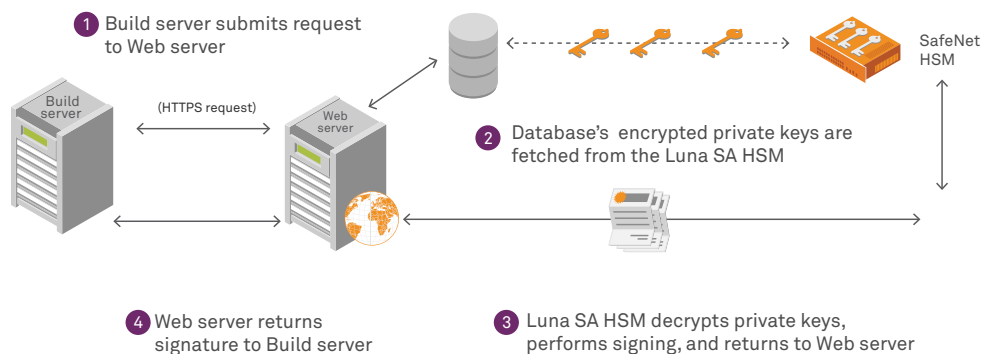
1 Build server submits request to Web server

SafeNet HSM

Build server

(HTTPS request)

Web server

2 Database's encrypted private keys are fetched from the Luna SA HSM

4 Web server returns signature to Build server

3 Luna SA HSM decrypts private keys, performs signing, and returns to Web server